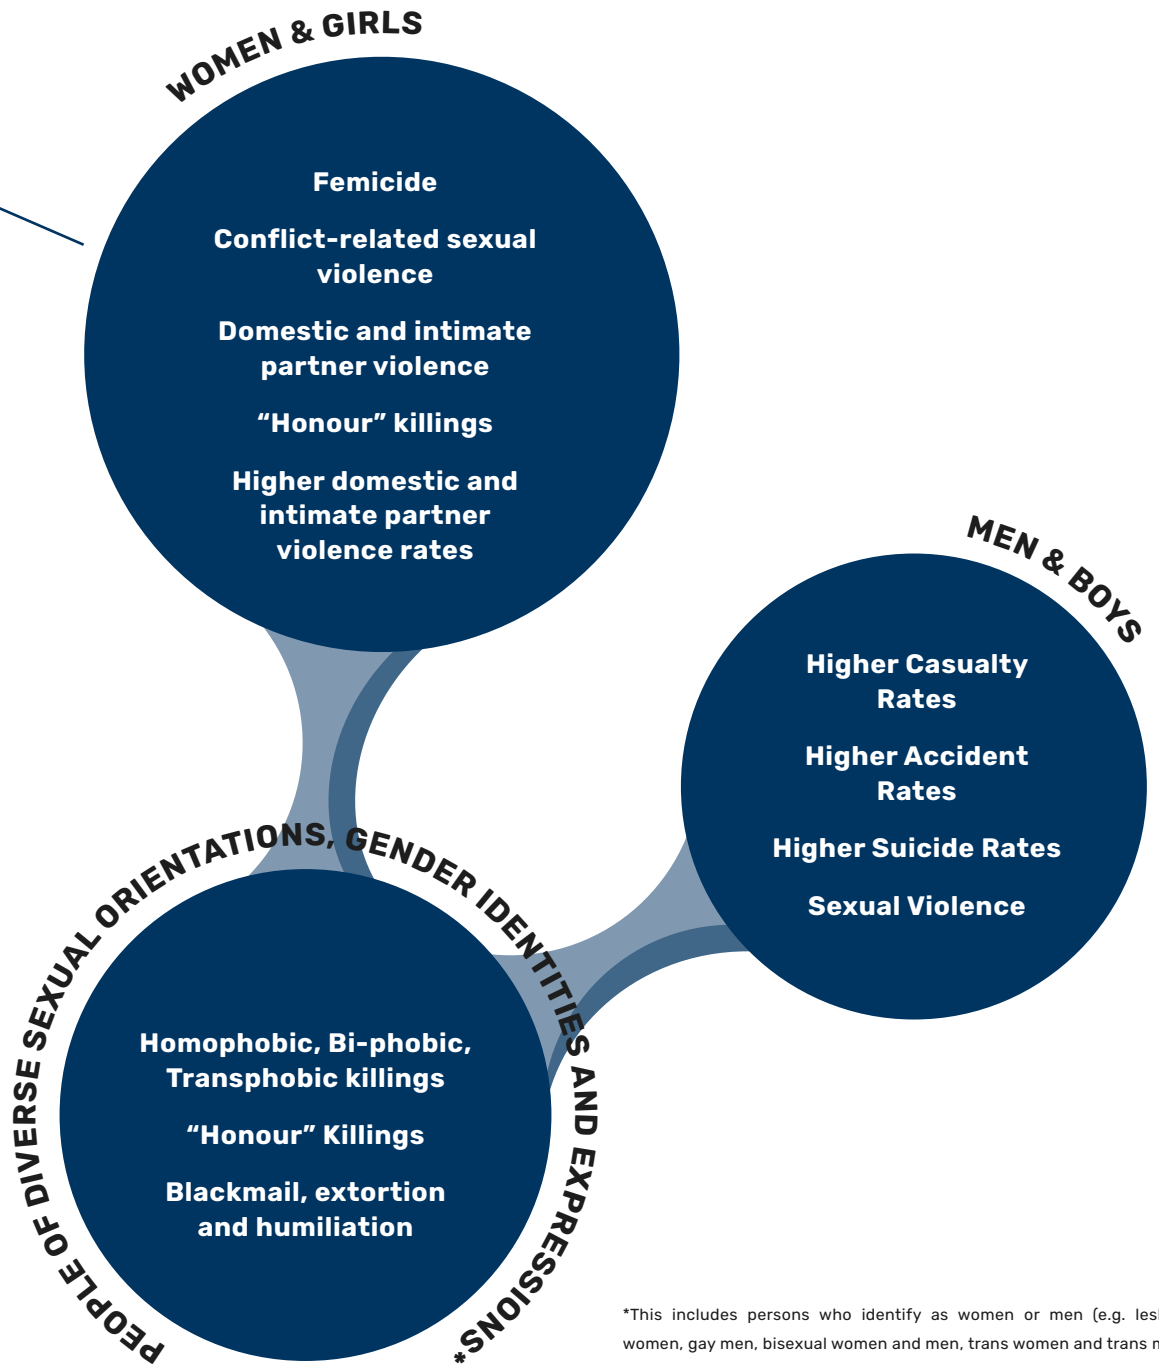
WOMEN & GIRLS

Femicide

Conflict-related sexual violence

Domestic and intimate partner violence

“Honour” killings

Higher domestic and intimate partner violence rates

MEN & BOYS

Higher Casualty Rates

Higher Accident Rates

Higher Suicide Rates

Sexual Violence

PEOPLE OF DIVERSE SEXUAL ORIENTATIONS, GENDER IDENTITIES AND EXPRESSIONS*

Homophobic, Bi-phobic, Transphobic killings

“Honour” Killings

Blackmail, extortion and humiliation

*This includes persons who identify as women or men (e.g. les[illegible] women, gay men, bisexual women and men, trans women and trans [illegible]